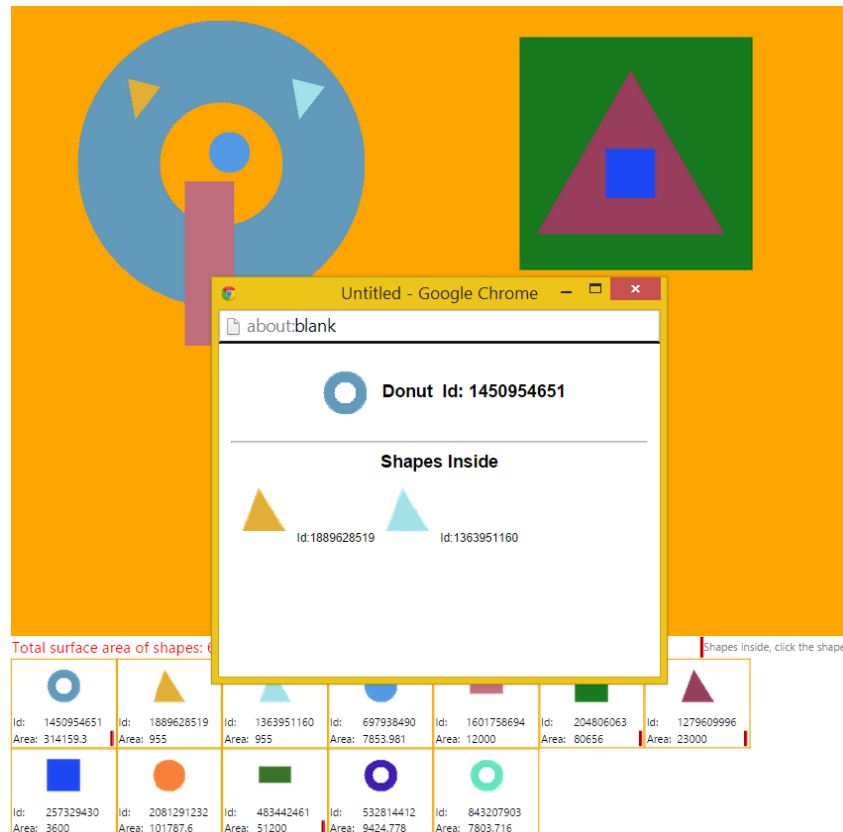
Untitled - Google Chrome

about:blank

Donut Id: 1450954651

Shapes Inside

Id:1889628519

Id:1363951160

Total surface area of shapes: 6

Shapes inside, click the shape

| Id: 1450954651 Area: 314159.3 | Id: 1889628519 Area: 955 | Id: 1363951160 Area: 955 | Id: 697938490 Area: 7853.981 | Id: 1601758694 Area: 12000 | Id: 204806063 Area: 80656 | Id: 1279609996 Area: 23000 |
|---|---|---|---|---|---|---|
| Id: 257329430 Area: 3600 | Id: 2081291232 Area: 101787.6 | Id: 483442461 Area: 51200 | Id: 532814412 Area: 9424.778 | Id: 843207903 Area: 7803.716 | | |